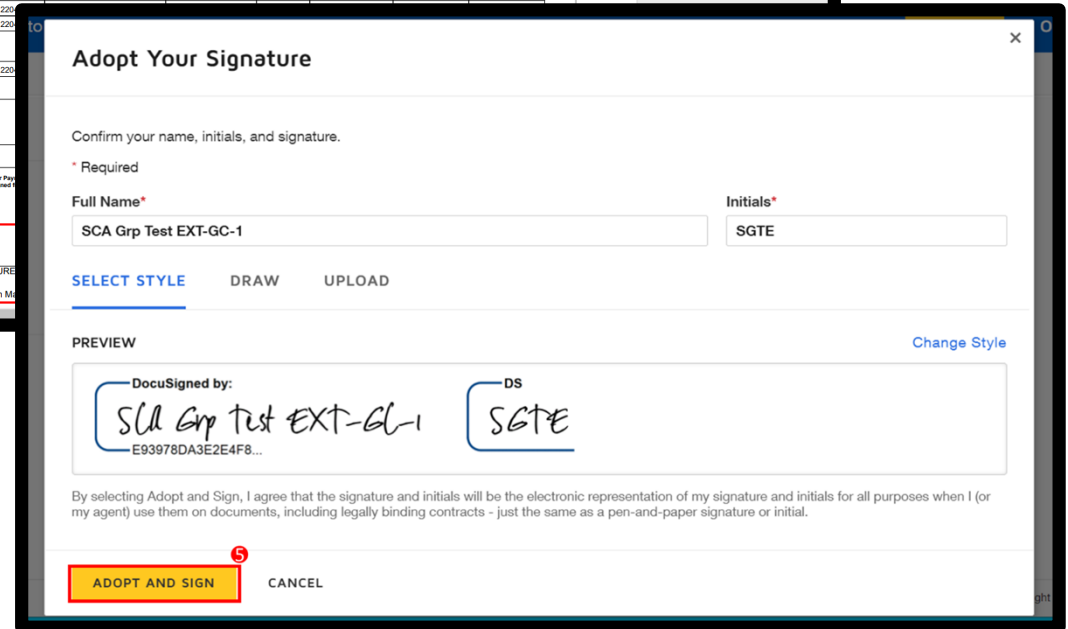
Adopt Your Signature

×

Confirm your name, initials, and signature.

* Required

Full Name*

SCA Grp Test EXT-GC-1

Initials*

SGTE

SELECT STYLE DRAW UPLOAD

PREVIEW

Change Style

DocuSigned by:

SCA Grp Test EXT-GC-1

E93978DA3E2E4F8...

DS

SGTE

By selecting Adopt and Sign, I agree that the signature and initials will be the electronic representation of my signature and initials for all purposes when I (or my agent) use them on documents, including legally binding contracts - just the same as a pen-and-paper signature or initial.

5

ADOPT AND SIGN

CANCEL